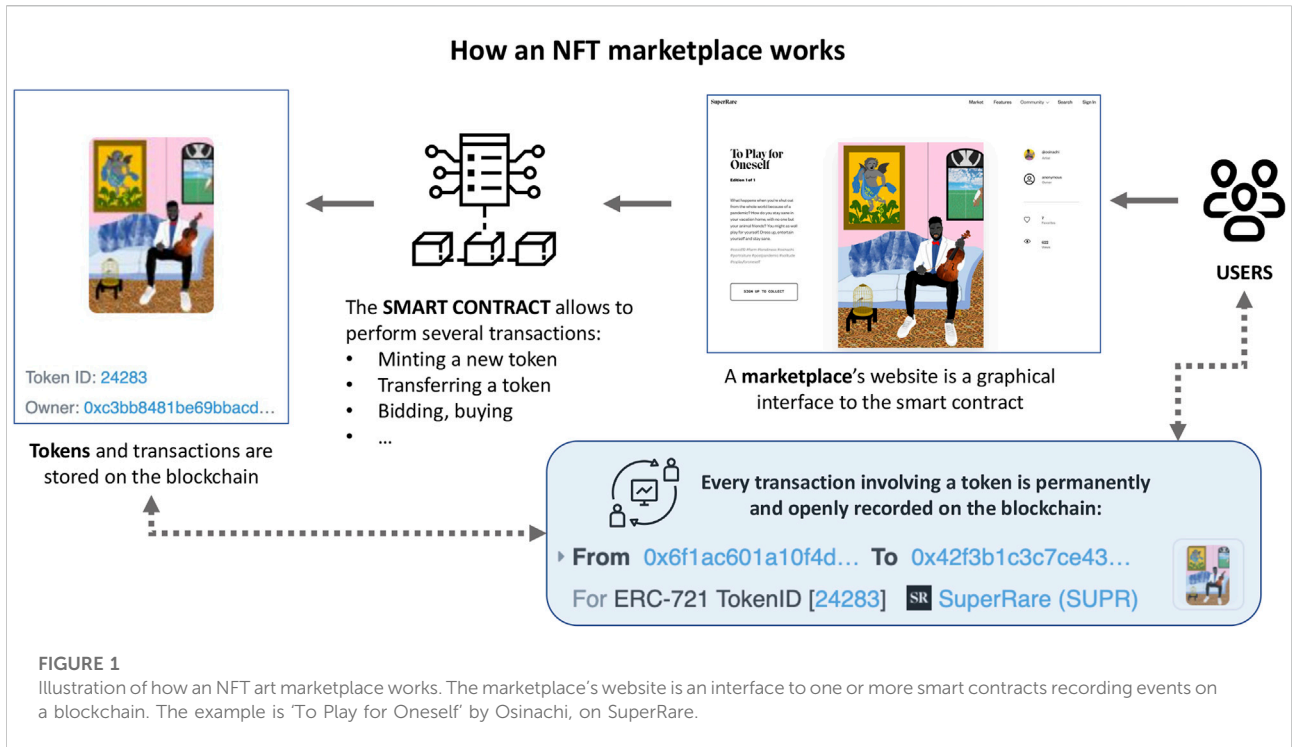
How an NFT marketplace works

Token ID: 24283
Owner: 0xc3bb8481be69bbacd…

Tokens and transactions are stored on the blockchain

The SMART CONTRACT allows to perform several transactions:
- Minting a new token
- Transferring a token
- Bidding, buying
- …

SuperRare Market Features Community Search Sign In

To Play for Oneself

Edition 1 of 1

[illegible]

SIGN UP TO COLLECT

A marketplace's website is a graphical interface to the smart contract

USERS

Every transaction involving a token is permanently and openly recorded on the blockchain:

From 0x6f1ac601a10f4d… To 0x42f3b1c3c7ce43…

For ERC-721 TokenID [24283] SR SuperRare (SUPR)

FIGURE 1
Illustration of how an NFT art marketplace works. The marketplace's website is an interface to one or more smart contracts recording events on a blockchain. The example is 'To Play for Oneself' by Osinachi, on SuperRare.